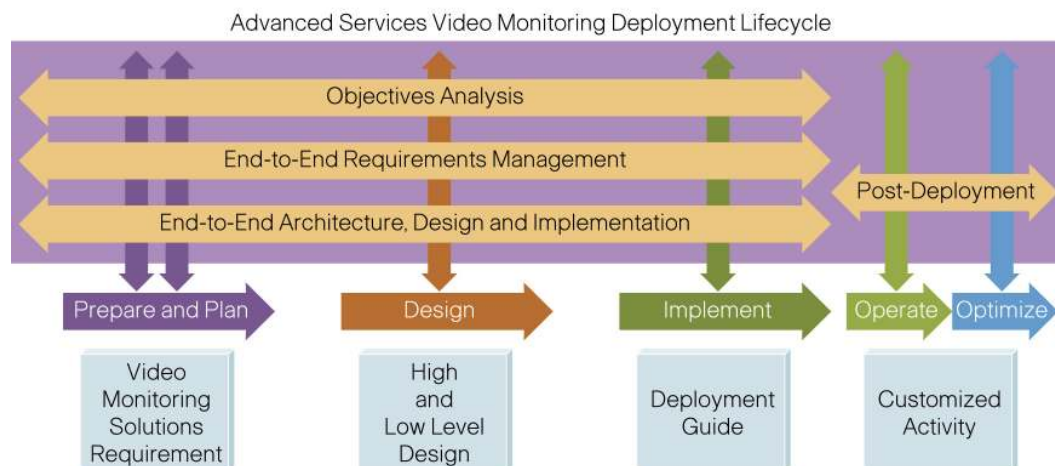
Advanced Services Video Monitoring Deployment Lifecycle

Objectives Analysis

End-to-End Requirements Management

Post-Deployment

End-to-End Architecture, Design and Implementation

Prepare and Plan

Design

Implement

Operate

Optimize

Video Monitoring Solutions Requirement

High and Low Level Design

Deployment Guide

Customized Activity